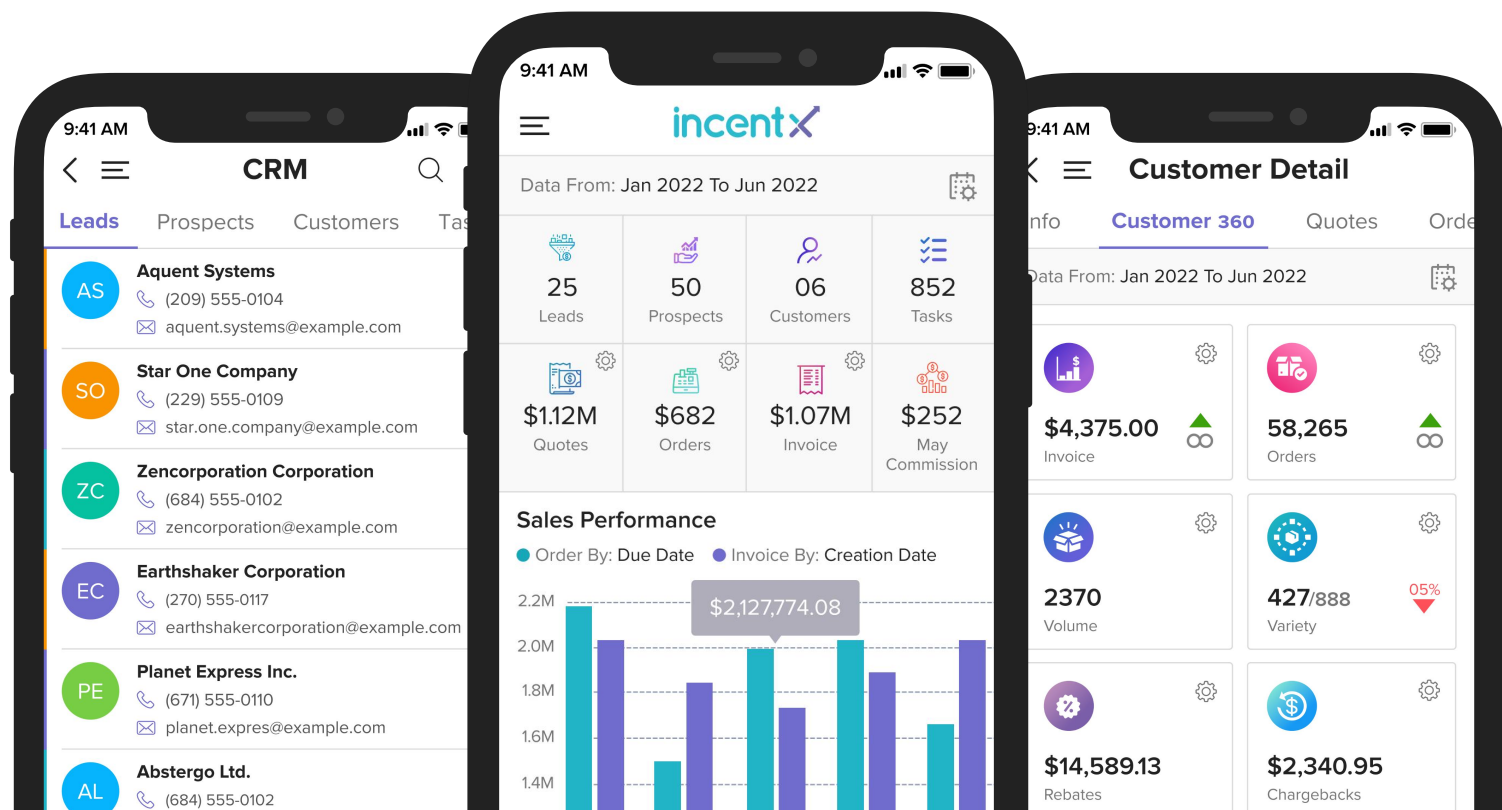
9:41 AM

CRM

Leads Prospects Customers Tas

AS Aquent Systems
(209) 555-0104
aquent.systems@example.com

SO Star One Company
(229) 555-0109
star.one.company@example.com

ZC Zencorporation Corporation
(684) 555-0102
zencorporation@example.com

EC Earthshaker Corporation
(270) 555-0117
earthshakercorporation@example.com

PE Planet Express Inc.
(671) 555-0110
planet.expres@example.com

AL Abstergo Ltd.
(684) 555-0102

9:41 AM

incentX

Data From: Jan 2022 To Jun 2022

25 Leads
50 Prospects
06 Customers
852 Tasks
$1.12M Quotes
$682 Orders
$1.07M Invoice
$252 May Commission

Sales Performance
Order By: Due Date Invoice By: Creation Date

$2,127,774.08

2.2M
2.0M
1.8M
1.6M
1.4M

9:41 AM

Customer Detail

nfo Customer 360 Quotes Orde

Data From: Jan 2022 To Jun 2022

$4,375.00 Invoice
58,265 Orders
2370 Volume
427/888 Variety 05%
$14,589.13 Rebates
$2,340.95 Chargebacks